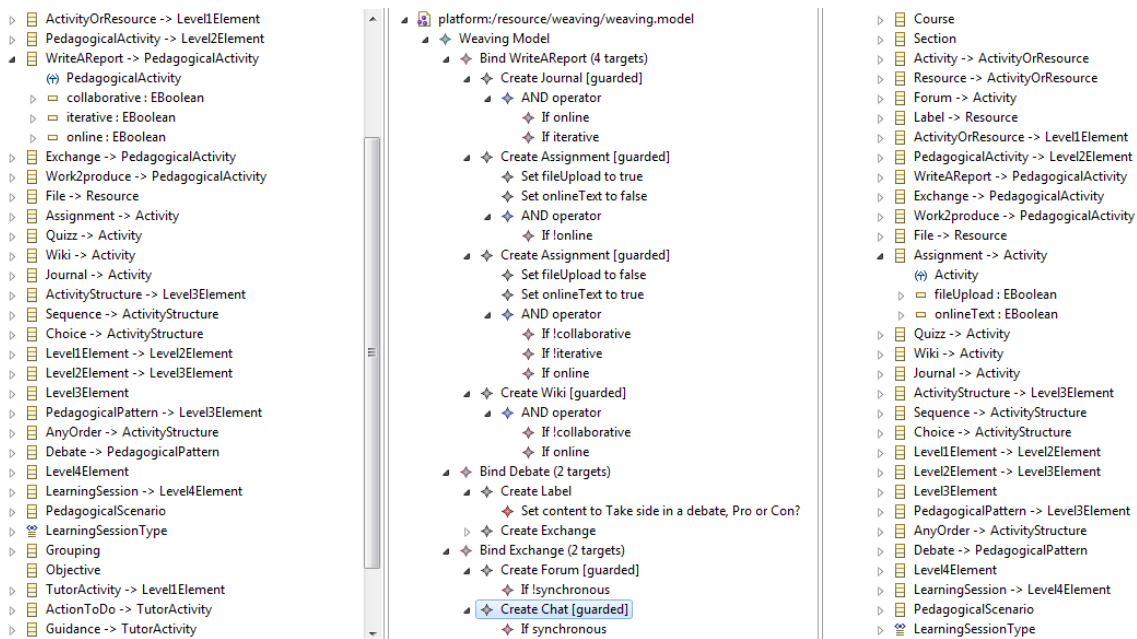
ActivityOrResource -> Level1Element
PedagogicalActivity -> Level2Element
WriteAReport -> PedagogicalActivity
(⇒) PedagogicalActivity
collaborative : EBoolean
iterative : EBoolean
online : EBoolean
Exchange -> PedagogicalActivity
Work2produce -> PedagogicalActivity
File -> Resource
Assignment -> Activity
Quizz -> Activity
Wiki -> Activity
Journal -> Activity
ActivityStructure -> Level3Element
Sequence -> ActivityStructure
Choice -> ActivityStructure
Level1Element -> Level2Element
Level2Element -> Level3Element
Level3Element
PedagogicalPattern -> Level3Element
AnyOrder -> ActivityStructure
Debate -> PedagogicalPattern
Level4Element
LearningSession -> Level4Element
PedagogicalScenario
LearningSessionType
Grouping
Objective
TutorActivity -> Level1Element
ActionToDo -> TutorActivity
Guidance -> TutorActivity

platform:/resource/weaving/weaving.model
Weaving Model
Bind WriteAReport (4 targets)
Create Journal [guarded]
AND operator
If online
If iterative
Create Assignment [guarded]
Set fileUpload to true
Set onlineText to false
AND operator
If !online
Create Assignment [guarded]
Set fileUpload to false
Set onlineText to true
AND operator
If !collaborative
If !iterative
If online
Create Wiki [guarded]
AND operator
If !collaborative
If online
Bind Debate (2 targets)
Create Label
Set content to Take side in a debate, Pro or Con?
Create Exchange
Bind Exchange (2 targets)
Create Forum [guarded]
If !synchronous
Create Chat [guarded]
If synchronous

Course
Section
Activity -> ActivityOrResource
Resource -> ActivityOrResource
Forum -> Activity
Label -> Resource
ActivityOrResource -> Level1Element
PedagogicalActivity -> Level2Element
WriteAReport -> PedagogicalActivity
Exchange -> PedagogicalActivity
Work2produce -> PedagogicalActivity
File -> Resource
Assignment -> Activity
(⇒) Activity
fileUpload : EBoolean
onlineText : EBoolean
Quizz -> Activity
Wiki -> Activity
Journal -> Activity
ActivityStructure -> Level3Element
Sequence -> ActivityStructure
Choice -> ActivityStructure
Level1Element -> Level2Element
Level2Element -> Level3Element
Level3Element
PedagogicalPattern -> Level3Element
AnyOrder -> ActivityStructure
Debate -> PedagogicalPattern
Level4Element
LearningSession -> Level4Element
PedagogicalScenario
LearningSessionType